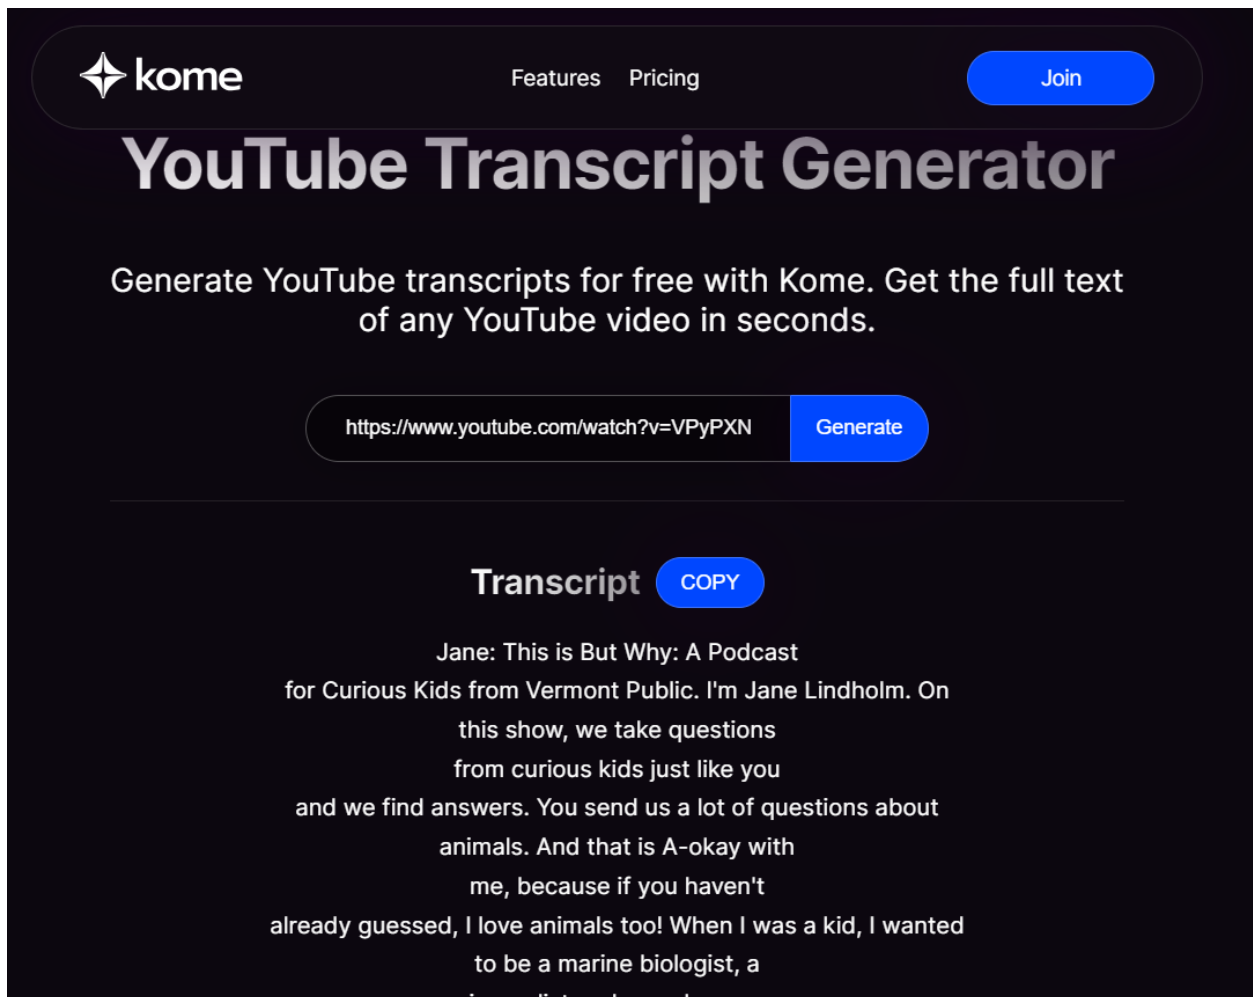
kome

Features Pricing

Join

YouTube Transcript Generator

Generate YouTube transcripts for free with Kome. Get the full text of any YouTube video in seconds.

https://www.youtube.com/watch?v=VPyPXN

Generate

Transcript COPY

Jane: This is But Why: A Podcast for Curious Kids from Vermont Public. I'm Jane Lindholm. On this show, we take questions from curious kids just like you and we find answers. You send us a lot of questions about animals. And that is A-okay with me, because if you haven't already guessed, I love animals too! When I was a kid, I wanted to be a marine biologist, a

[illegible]